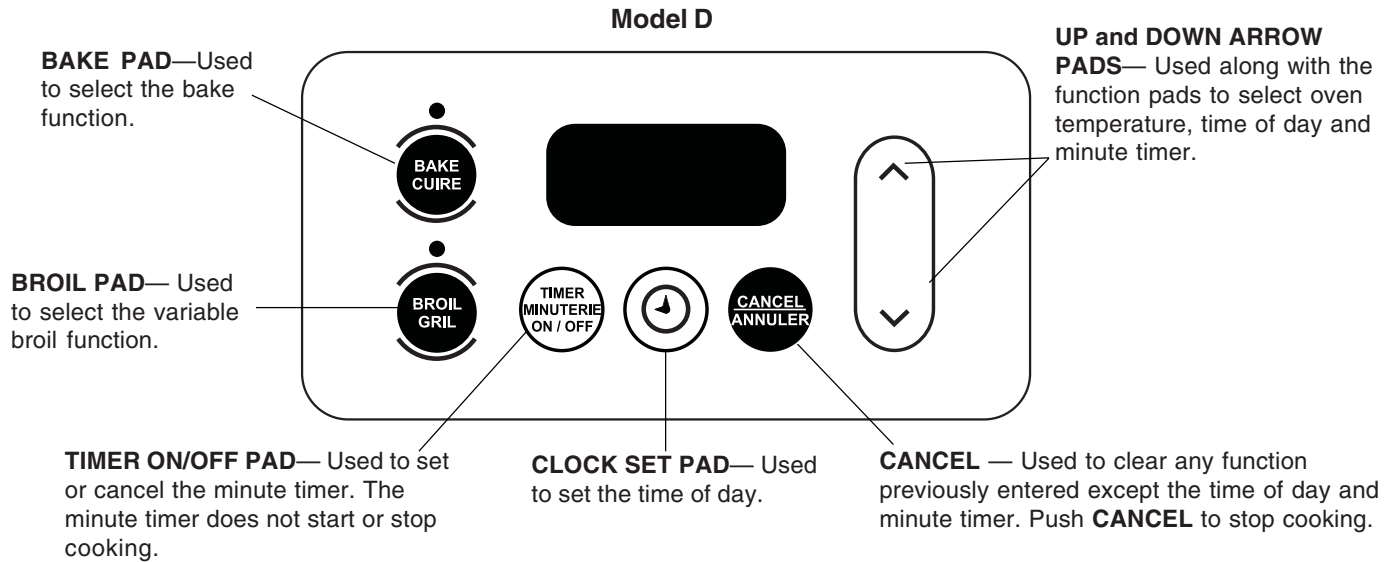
Model D

BAKE PAD—Used to select the bake function.

UP and DOWN ARROW PADS— Used along with the function pads to select oven temperature, time of day and minute timer.

BAKE CUIRE

BROIL PAD— Used to select the variable broil function.

BROIL GRIL

TIMER MINUTERIE ON / OFF

CANCEL ANNULER

TIMER ON/OFF PAD— Used to set or cancel the minute timer. The minute timer does not start or stop cooking.

CLOCK SET PAD— Used to set the time of day.

CANCEL — Used to clear any function previously entered except the time of day and minute timer. Push CANCEL to stop cooking.